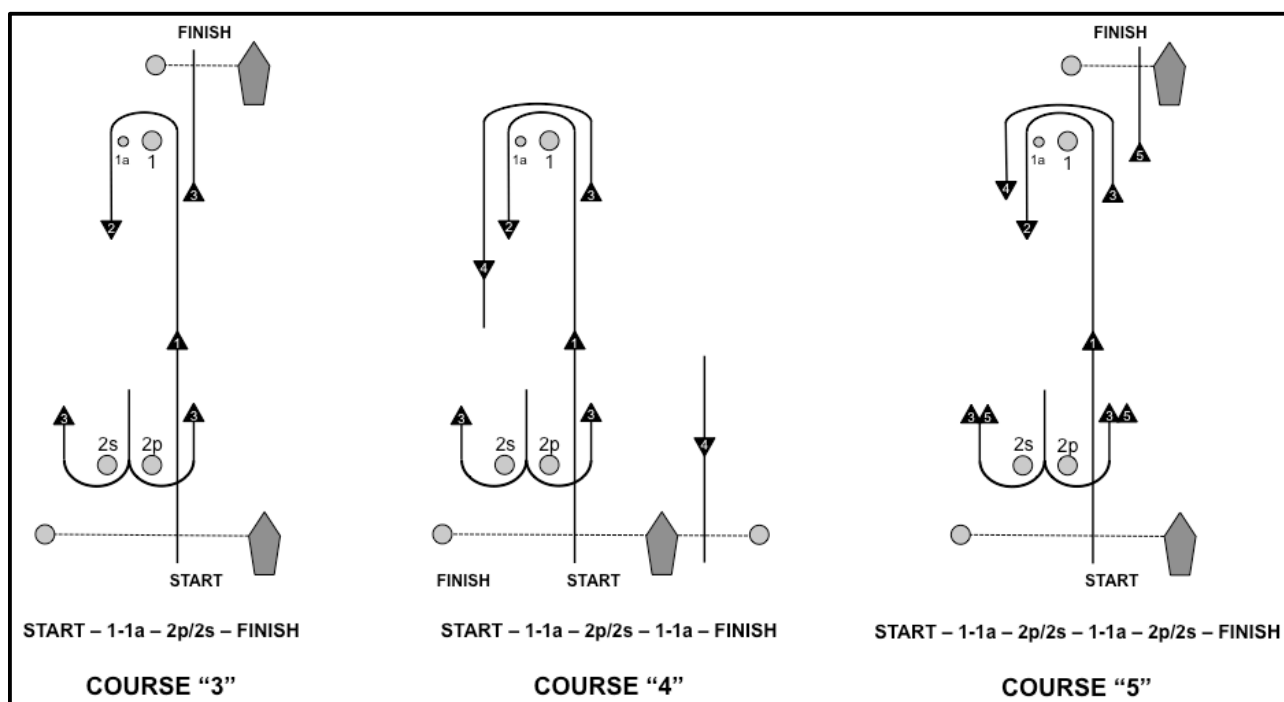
FINISH

1a 1

2

3

1

3

3

2s 2p

START

START – 1-1a – 2p/2s – FINISH

COURSE “3”

1a 1

2

3

4

1

3

3

2s 2p

4

FINISH

START

START – 1-1a – 2p/2s – 1-1a – FINISH

COURSE “4”

FINISH

5

1a 1

4

2

3

1

3 5

3 5

2s 2p

START

START – 1-1a – 2p/2s – 1-1a – 2p/2s – FINISH

COURSE “5”